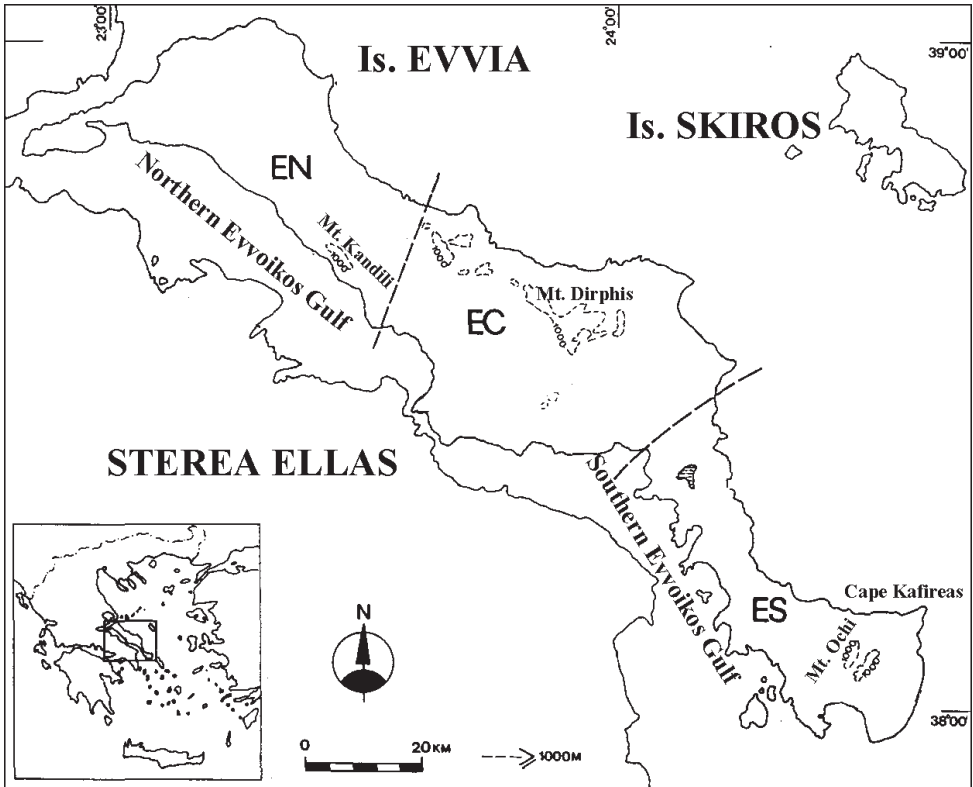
23°00'

24°00'

39°00'

Is. EVVIA

Is. SKIROS

EN

Northern Evvoikos Gulf

Mt Kandili

1000

EC

Mt. Dirphis

1000

STEREA ELLAS

Southern Evvoikos Gulf

ES

Cape Kafireas

Mt. Ochi

1000

N

0

20 KM

1000M

38°00'